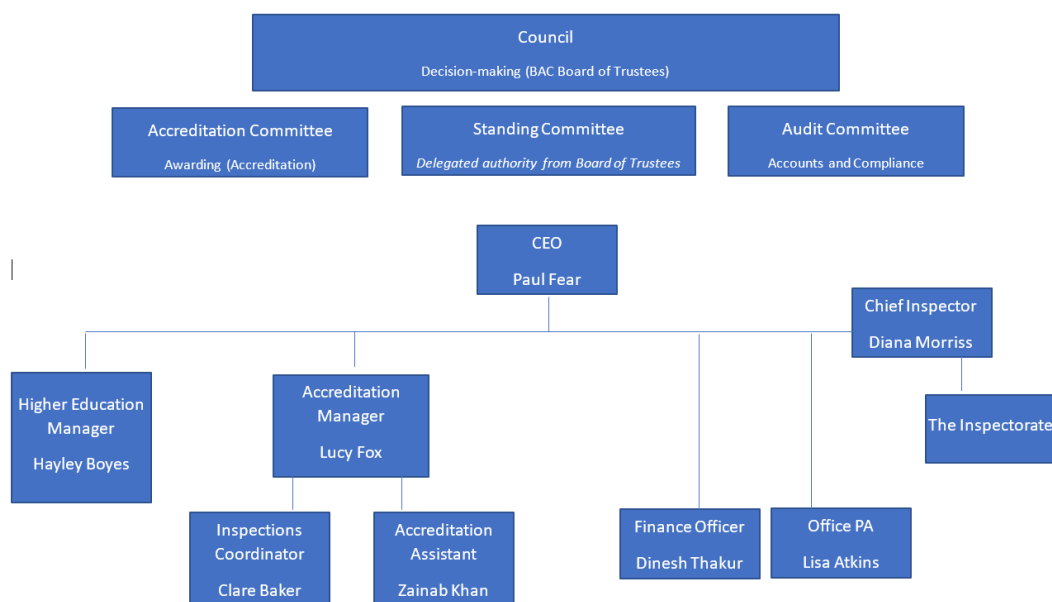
Council
Decision-making (BAC Board of Trustees)

Accreditation Committee
Awarding (Accreditation)

Standing Committee
*Delegated authority from Board of Trustees*

Audit Committee
Accounts and Compliance

CEO
Paul Fear

Chief Inspector
Diana Morriss

Higher Education Manager
Hayley Boyes

Accreditation Manager
Lucy Fox

The Inspectorate

Inspections Coordinator
Clare Baker

Accreditation Assistant
Zainab Khan

Finance Officer
Dinesh Thakur

Office PA
Lisa Atkins